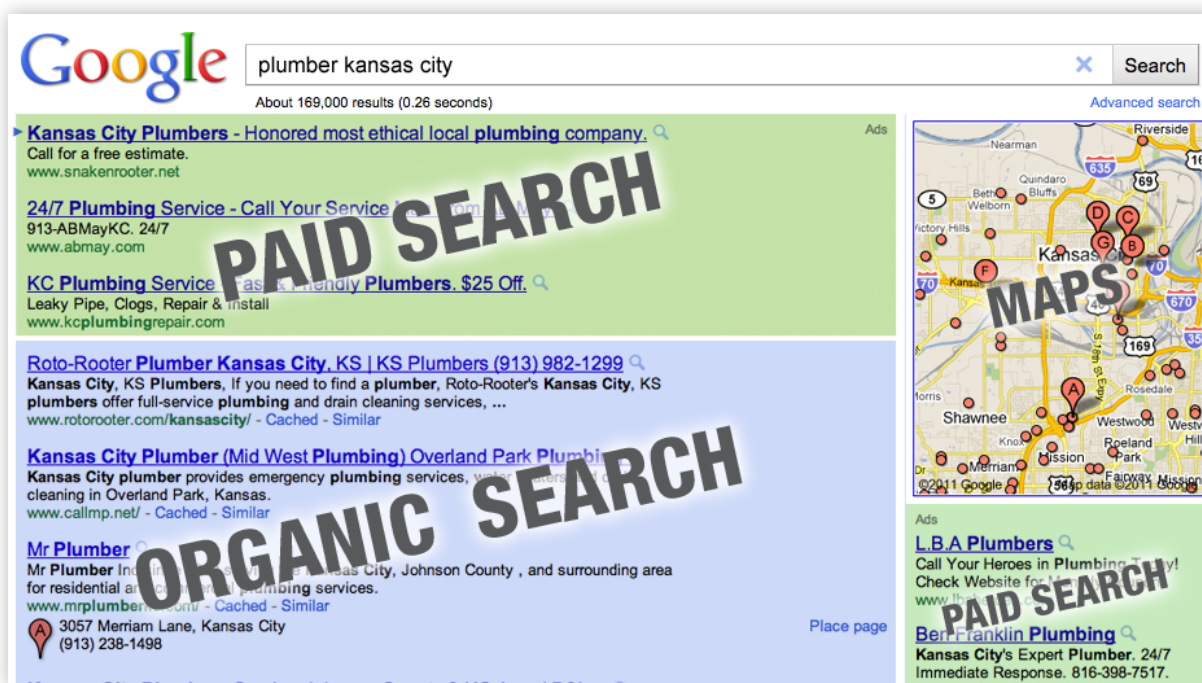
Google

plumber kansas city

Search

About 169,000 results (0.26 seconds)

Advanced search

Ads

Kansas City Plumbers - Honored most ethical local plumbing company.
Call for a free estimate.
www.snakenrooter.net

24/7 Plumbing Service - Call Your Service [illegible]
913-ABMayKC. 24/7
www.abmay.com

KC Plumbing Service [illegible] Plumbers. $25 Off.
Leaky Pipe, Clogs, Repair & Install
www.kcplumbingrepair.com

PAID SEARCH

Roto-Rooter Plumber Kansas City, KS | KS Plumbers (913) 982-1299
Kansas City, KS Plumbers, If you need to find a plumber, Roto-Rooter's Kansas City, KS plumbers offer full-service plumbing and drain cleaning services, ...
www.rotorooter.com/kansascity/ - Cached - Similar

Kansas City Plumber (Mid West Plumbing) Overland Park Plumbi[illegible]
Kansas City plumber provides emergency plumbing services, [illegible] cleaning in Overland Park, Kansas.
www.callmp.net/ - Cached - Similar

Mr Plumber
Mr Plumber In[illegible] City, Johnson County , and surrounding area for residential a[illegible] plumbing services.
www.mrplumber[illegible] - Cached - Similar

3057 Merriam Lane, Kansas City
(913) 238-1498

Place page

ORGANIC SEARCH

Riverside
Nearman
635
Quindaro Bluffs
69
Bethel
Welborn
5
Victory Hills
Kansas
70
Kansas
670
169
Rosedale
Shawnee
Westwood
Roeland Park
Knox
Merriam
Mission
Fairway
56
©2011 Google - Map data ©2011 Google

MAPS

Ads

L.B.A Plumbers
Call Your Heroes in Plumbing T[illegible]
Check Website for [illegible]
www.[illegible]

Ben Franklin Plumbing
Kansas City's Expert Plumber. 24/7
Immediate Response. 816-398-7517.

PAID SEARCH